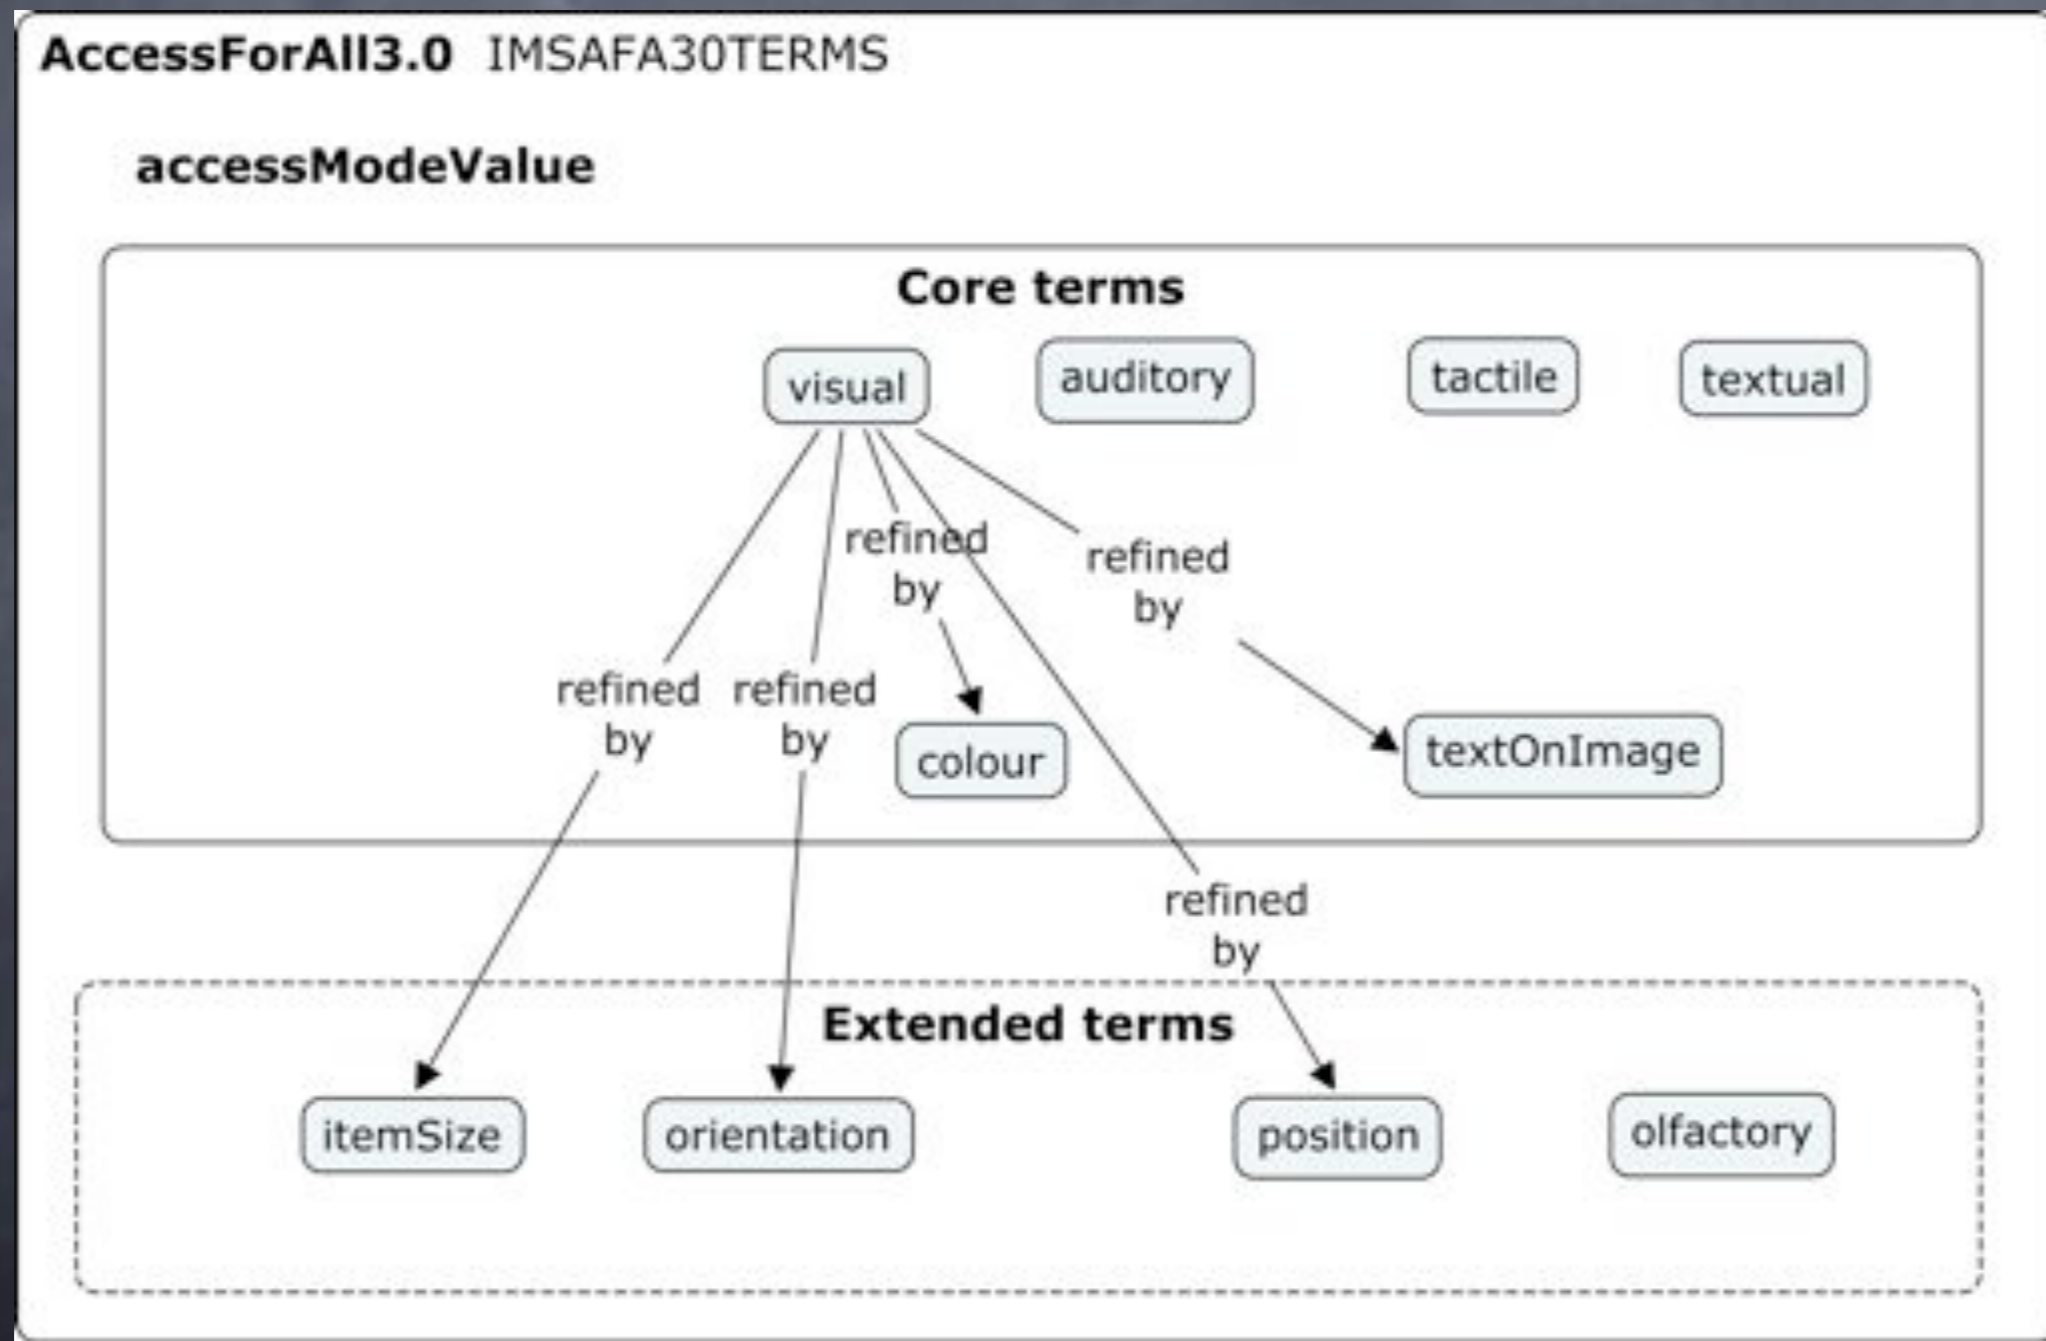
AccessForAll3.0 IMSAFA30TERMS

accessModeValue

Core terms

visual

auditory

tactile

textual

refined by

refined by

refined by

refined by

colour

textOnImage

refined by

Extended terms

itemSize

orientation

position

olfactory